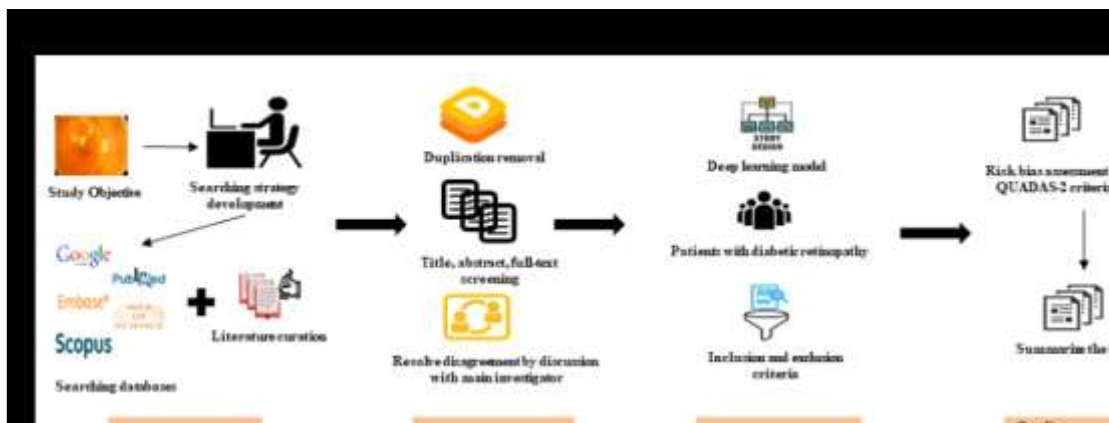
Study Objective

Searching strategy development

Google

PubMed

Embase

WEB OF SCIENCE

Scopus

Searching databases

Literature curation

Duplication removal

Title, abstract, full-text screening

Resolve disagreement by discussion with main investigator

STUDY DESIGN

Deep learning model

Patients with diabetic retinopathy

Inclusion and exclusion criteria

Risk bias assessment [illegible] QUADAS-2 criteri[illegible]

Summarize the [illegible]